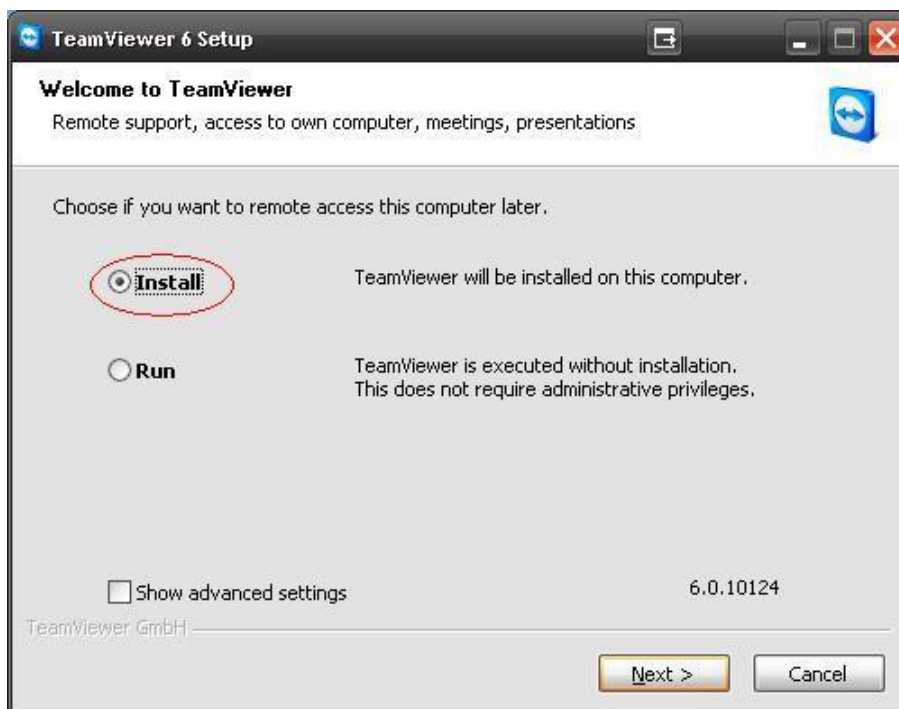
TeamViewer 6 Setup

Welcome to TeamViewer
Remote support, access to own computer, meetings, presentations

Choose if you want to remote access this computer later.

Install
TeamViewer will be installed on this computer.

Run
TeamViewer is executed without installation. This does not require administrative privileges.

Show advanced settings
6.0.10124

TeamViewer GmbH

Next >
Cancel